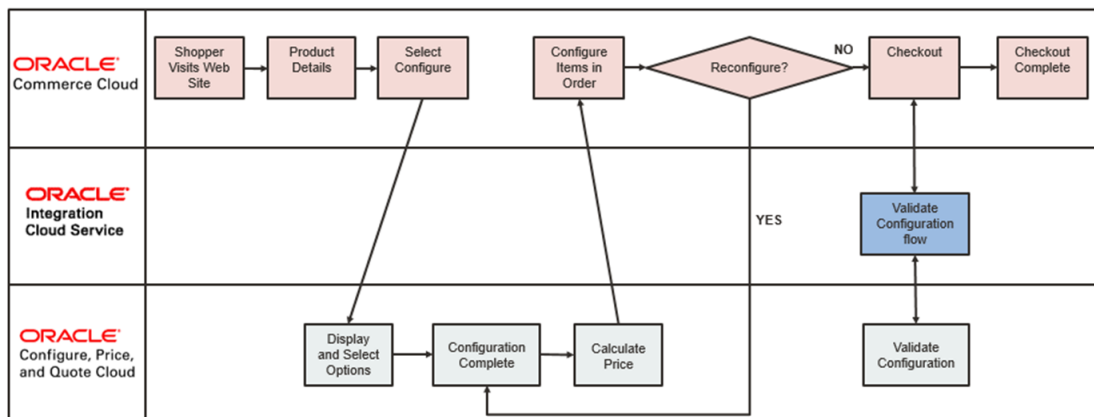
ORACLE
Commerce Cloud

Shopper Visits Web Site

Product Details

Select Configure

Configure Items in Order

Reconfigure?

NO

Checkout

Checkout Complete

ORACLE
Integration Cloud Service

YES

Validate Configuration flow

ORACLE
Configure, Price, and Quote Cloud

Display and Select Options

Configuration Complete

Calculate Price

Validate Configuration